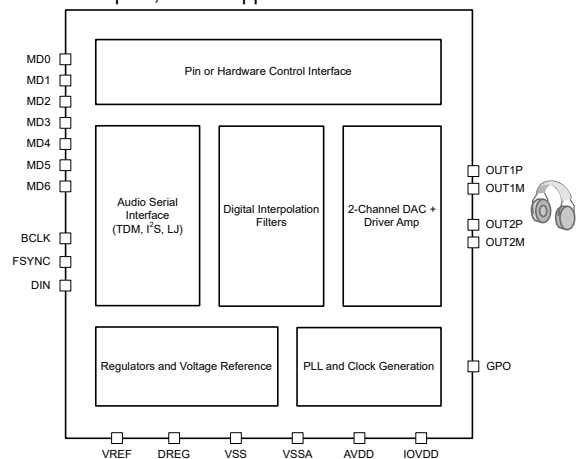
MD0
MD1
MD2
MD3
MD4
MD5
MD6

BCLK
FSYNC
DIN

Pin or Hardware Control Interface

Audio Serial Interface (TDM, I$^2$S, LJ)

Digital Interpolation Filters

2-Channel DAC + Driver Amp

Regulators and Voltage Reference

PLL and Clock Generation

OUT1P
OUT1M
OUT2P
OUT2M

GPO

VREF
DREG
VSS
VSSA
AVDD
IOVDD